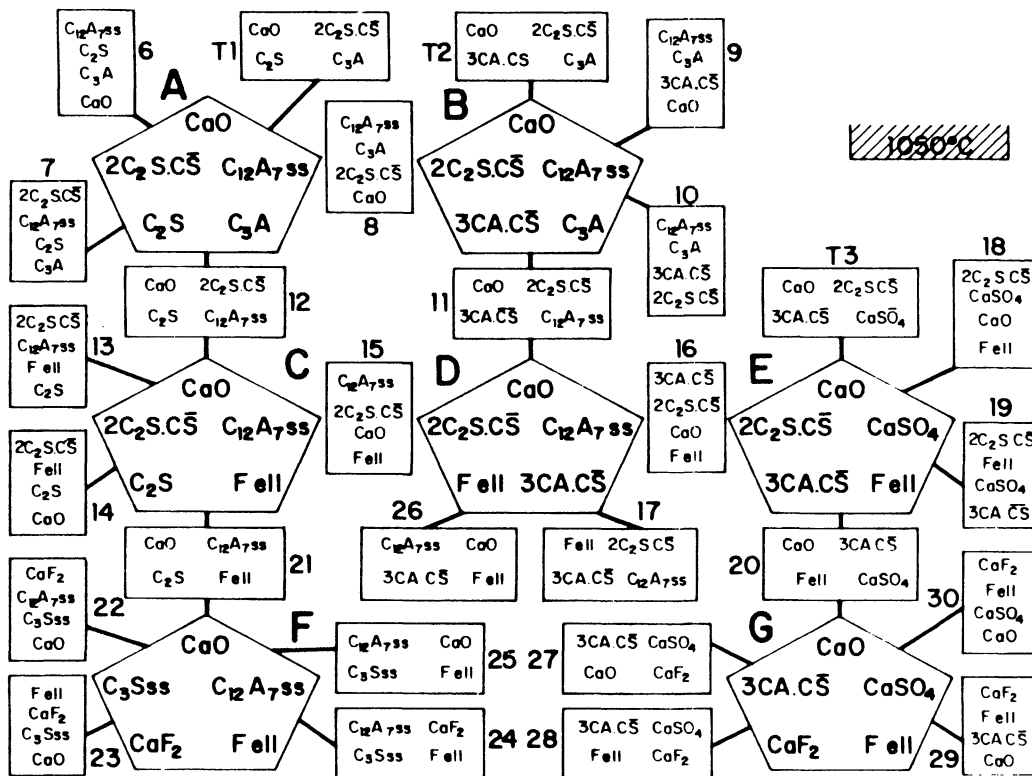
$C_{12}A_7ss$
$C_2S$
$C_3A$
CaO
6

T1
CaO $2C_2S.C\bar{S}$
$C_2S$ $C_3A$

T2
CaO $2C_2S.C\bar{S}$
3CA.CS $C_3A$

$C_{12}A_7ss$
$C_3A$
$3CA.C\bar{S}$
CaO
9

A
CaO
$2C_2S.C\bar{S}$ $C_{12}A_7ss$
$C_2S$ $C_3A$

$C_{12}A_7ss$
$C_3A$
$2C_2S.C\bar{S}$
CaO
8

B
CaO
$2C_2S.C\bar{S}$ $C_{12}A_7ss$
$3CA.C\bar{S}$ $C_3A$

1050°C

7
$2C_2S.C\bar{S}$
$C_{12}A_7ss$
$C_2S$
$C_3A$

10
$C_{12}A_7ss$
$C_3A$
$3CA.C\bar{S}$
$2C_2SC\bar{S}$

CaO $2C_2S.C\bar{S}$
$C_2S$ $C_{12}A_7ss$
12

11
CaO $2C_2S.C\bar{S}$
$3CA.C\bar{S}$ $C_{12}A_7ss$

T3
CaO $2C_2SC\bar{S}$
$3CA.C\bar{S}$ $CaSO_4$

18
$2C_2S.C\bar{S}$
$CaSO_4$
CaO
Fell

$2C_2SC\bar{S}$
$C_{12}A_7ss$
Fell
$C_2S$
13

C
CaO
$2C_2S.C\bar{S}$ $C_{12}A_7ss$
$C_2S$ Fell

15
$C_{12}A_7ss$
$2C_2S.C\bar{S}$
CaO
Fell

D
CaO
$2C_2S.C\bar{S}$ $C_{12}A_7ss$
Fell $3CA.C\bar{S}$

16
$3CA.C\bar{S}$
$2C_2SC\bar{S}$
CaO
Fell

E
CaO
$2C_2S.C\bar{S}$ $CaSO_4$
$3CA.C\bar{S}$ Fell

19
$2C_2S.C\bar{S}$
Fell
$CaSO_4$
$3CA.C\bar{S}$

$2C_2SC\bar{S}$
Fell
$C_2S$
CaO
14

26
$C_{12}A_7ss$ CaO
$3CA.C\bar{S}$ Fell

17
Fell $2C_2SC\bar{S}$
$3CA.C\bar{S}$ $C_{12}A_7ss$

CaO $C_{12}A_7ss$
$C_2S$ Fell
21

20
CaO $3CA.C\bar{S}$
Fell $CaSO_4$

$CaF_2$
$C_{12}A_7ss$
$C_3Sss$
CaO
22

F
CaO
$C_3Sss$ $C_{12}A_7ss$
$CaF_2$ Fell

$C_{12}A_7ss$ CaO
$C_3Sss$ Fell
25

27
$3CA.C\bar{S}$ $CaSO_4$
CaO $CaF_2$

G
CaO
$3CA.C\bar{S}$ $CaSO_4$
$CaF_2$ Fell

30
$CaF_2$
Fell
$CaSO_4$
CaO

Fell
$CaF_2$
$C_3Sss$
CaO
23

$C_{12}A_7ss$ $CaF_2$
$C_3Sss$ Fell
24

28
$3CA.C\bar{S}$ $CaSO_4$
Fell $CaF_2$

$CaF_2$
Fell
$3CA.C\bar{S}$
CaO
29